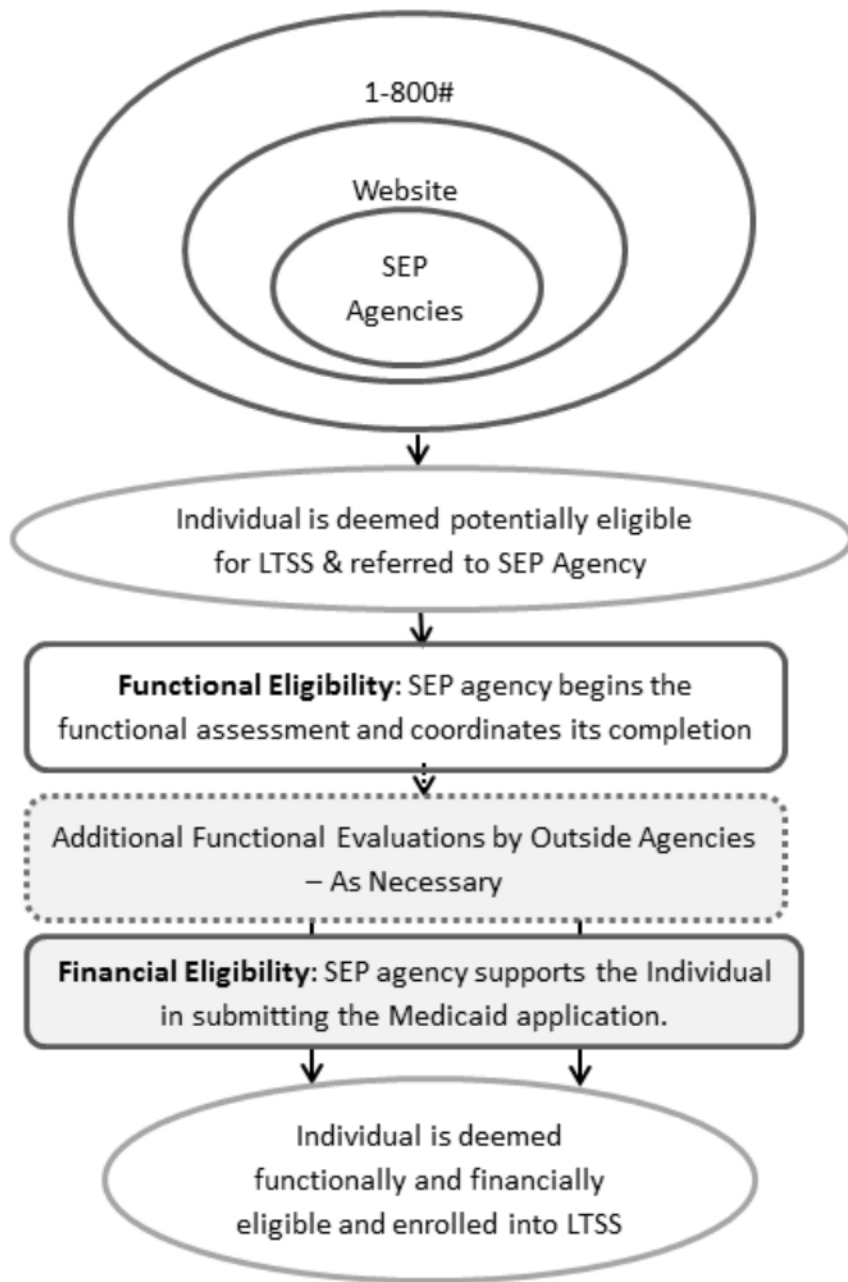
1-800#

Website

SEP Agencies

Individual is deemed potentially eligible for LTSS & referred to SEP Agency

**Functional Eligibility**: SEP agency begins the functional assessment and coordinates its completion

Additional Functional Evaluations by Outside Agencies – As Necessary

**Financial Eligibility**: SEP agency supports the Individual in submitting the Medicaid application.

Individual is deemed functionally and financially eligible and enrolled into LTSS